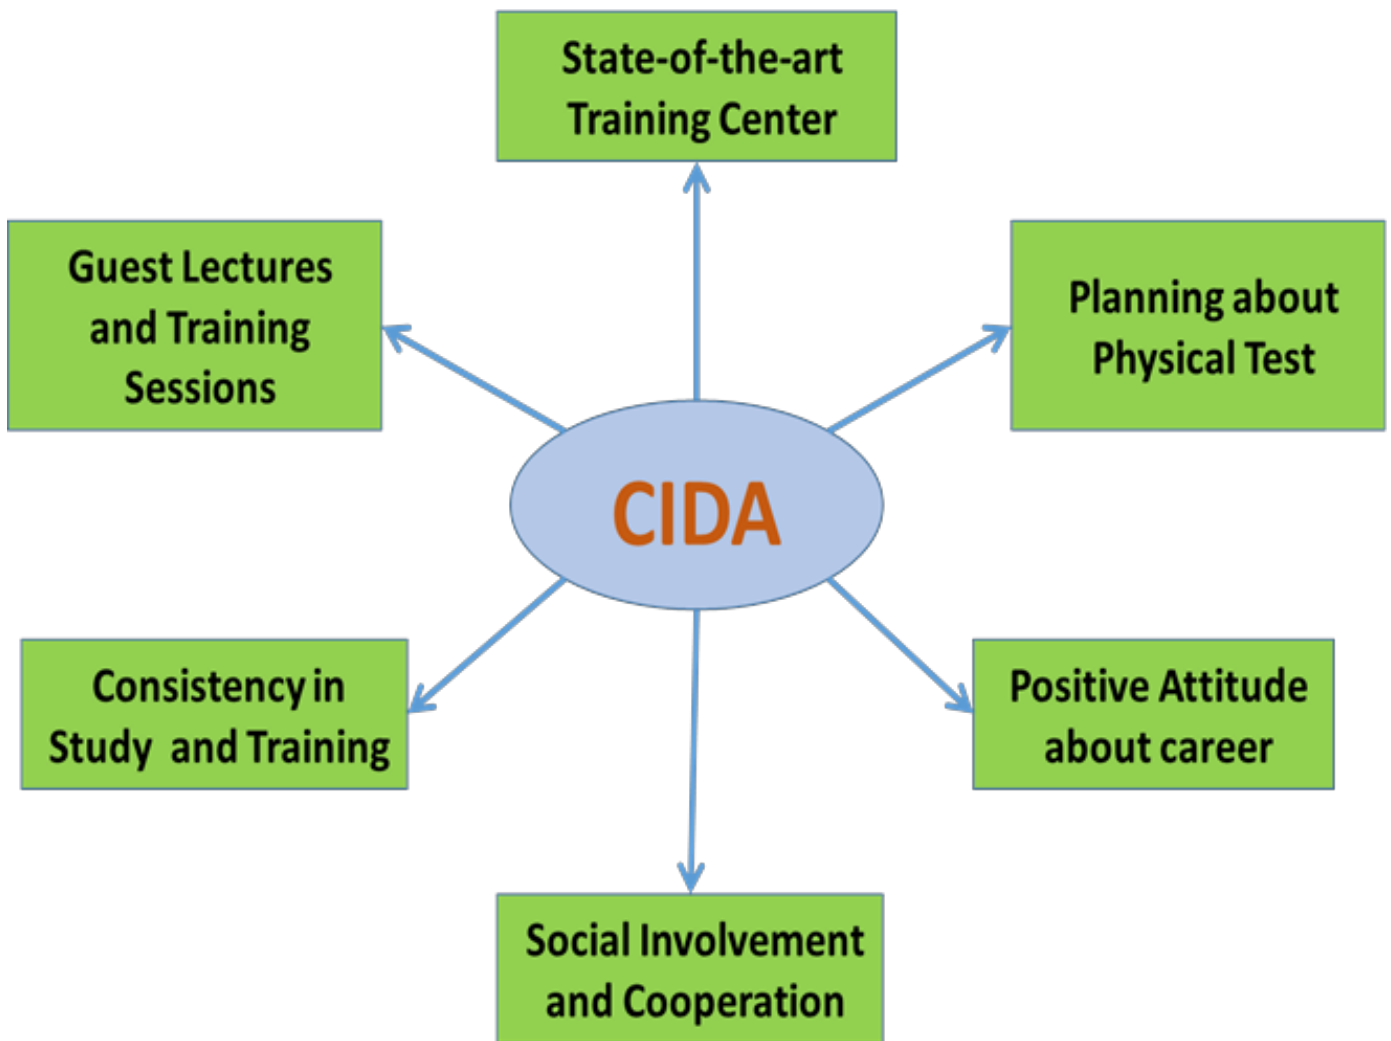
State-of-the-art Training Center

Guest Lectures and Training Sessions

Planning about Physical Test

CIDA

Consistency in Study and Training

Positive Attitude about career

Social Involvement and Cooperation